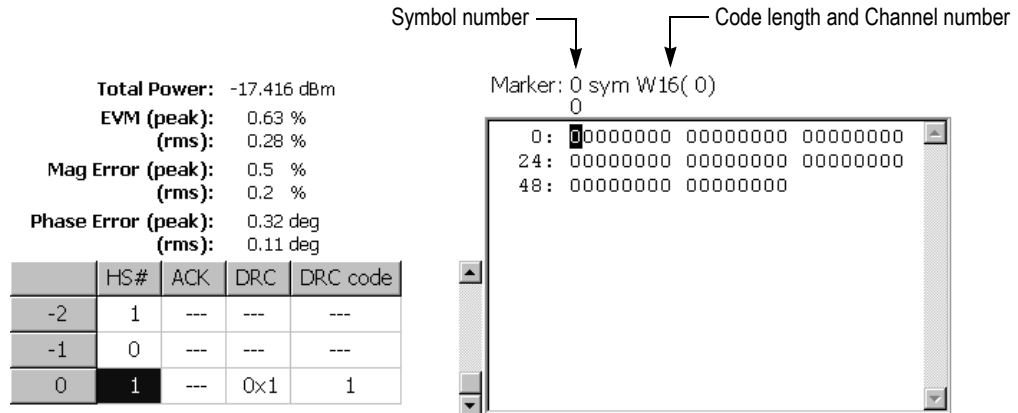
Symbol number

Code length and Channel number

Total Power: -17.416 dBm
EVM (peak): 0.63 %
(rms): 0.28 %
Mag Error (peak): 0.5 %
(rms): 0.2 %
Phase Error (peak): 0.32 deg
(rms): 0.11 deg

| | HS# | ACK | DRC | DRC code |
|---|---|---|---|---|
| -2 | 1 | --- | --- | --- |
| -1 | 0 | --- | --- | --- |
| 0 | 1 | --- | 0x1 | 1 |

Marker: 0 sym W16( 0)
0

0: 00000000 00000000 00000000
24: 00000000 00000000 00000000
48: 00000000 00000000